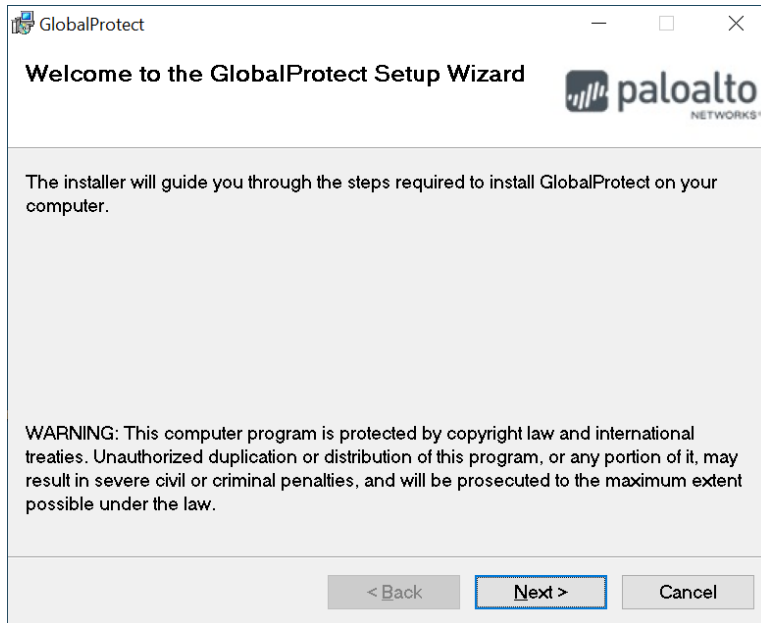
GlobalProtect

Welcome to the GlobalProtect Setup Wizard

paloalto NETWORKS

The installer will guide you through the steps required to install GlobalProtect on your computer.

WARNING: This computer program is protected by copyright law and international treaties. Unauthorized duplication or distribution of this program, or any portion of it, may result in severe civil or criminal penalties, and will be prosecuted to the maximum extent possible under the law.

< Back

Next >

Cancel